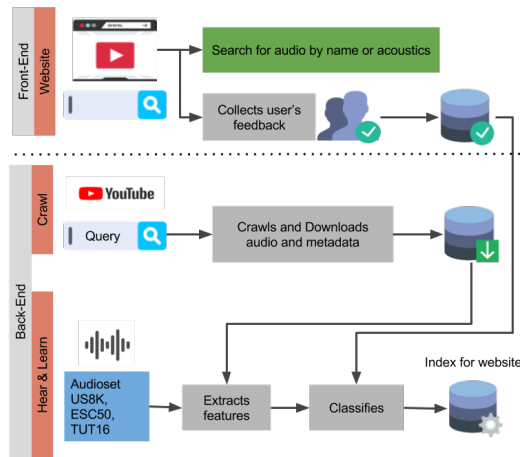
Front-End

Website

Search for audio by name or acoustics

Collects user's feedback

Back-End

Crawl

YouTube

Query

Crawls and Downloads audio and metadata

Hear & Learn

Audioset US8K, ESC50, TUT16

Extracts features

Classifies

Index for website